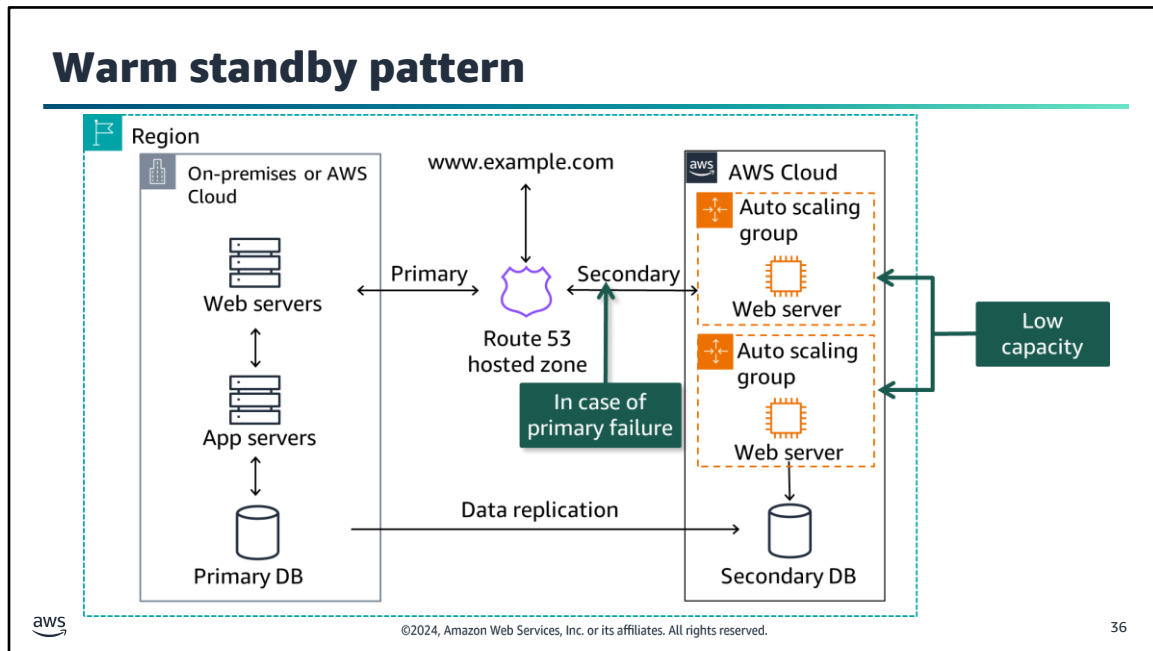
Warm standby pattern

Region

On-premises or AWS Cloud

Web servers

App servers

Primary DB

www.example.com

Primary

Secondary

Route 53 hosted zone

In case of primary failure

Data replication

aws

AWS Cloud

Auto scaling group

Web server

Auto scaling group

Web server

Secondary DB

Low capacity

aws

©2024, Amazon Web Services, Inc. or its affiliates. All rights reserved.

36